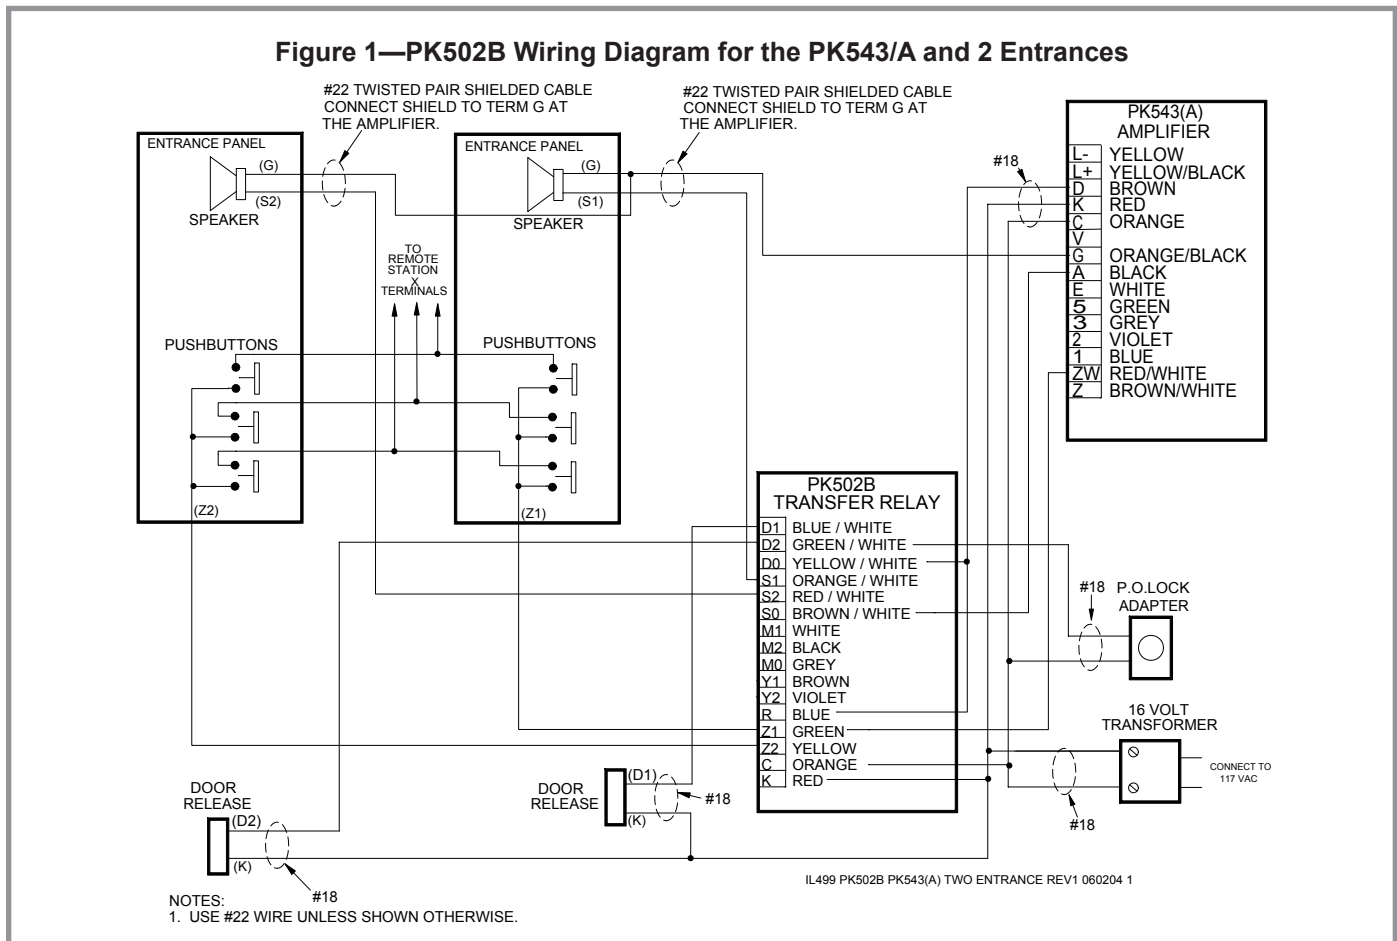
Figure 1—PK502B Wiring Diagram for the PK543/A and 2 Entrances

#22 TWISTED PAIR SHIELDED CABLE CONNECT SHIELD TO TERM G AT THE AMPLIFIER.

#22 TWISTED PAIR SHIELDED CABLE CONNECT SHIELD TO TERM G AT THE AMPLIFIER.

ENTRANCE PANEL
(G)
(S2)
SPEAKER

ENTRANCE PANEL
(G)
(S1)
SPEAKER

TO REMOTE STATION X TERMINALS

PUSHBUTTONS

PUSHBUTTONS

(Z2)

(Z1)

PK543(A)
AMPLIFIER

| | |
|---|---|
| L- | YELLOW |
| L+ | YELLOW/BLACK |
| D | BROWN |
| K | RED |
| C | ORANGE |
| V | |
| G | ORANGE/BLACK |
| A | BLACK |
| E | WHITE |
| 5 | GREEN |
| 3 | GREY |
| 2 | VIOLET |
| 1 | BLUE |
| ZW | RED/WHITE |
| Z | BROWN/WHITE |

#18

PK502B
TRANSFER RELAY

| | |
|---|---|
| D1 | BLUE / WHITE |
| D2 | GREEN / WHITE |
| D0 | YELLOW / WHITE |
| S1 | ORANGE / WHITE |
| S2 | RED / WHITE |
| S0 | BROWN / WHITE |
| M1 | WHITE |
| M2 | BLACK |
| M0 | GREY |
| Y1 | BROWN |
| Y2 | VIOLET |
| R | BLUE |
| Z1 | GREEN |
| Z2 | YELLOW |
| C | ORANGE |
| K | RED |

#18
P.O.LOCK ADAPTER

16 VOLT TRANSFORMER

CONNECT TO 117 VAC

#18

DOOR RELEASE
(D2)
(K)
#18

DOOR RELEASE
(D1)
(K)
#18

IL499 PK502B PK543(A) TWO ENTRANCE REV1 060204 1

NOTES:
1. USE #22 WIRE UNLESS SHOWN OTHERWISE.